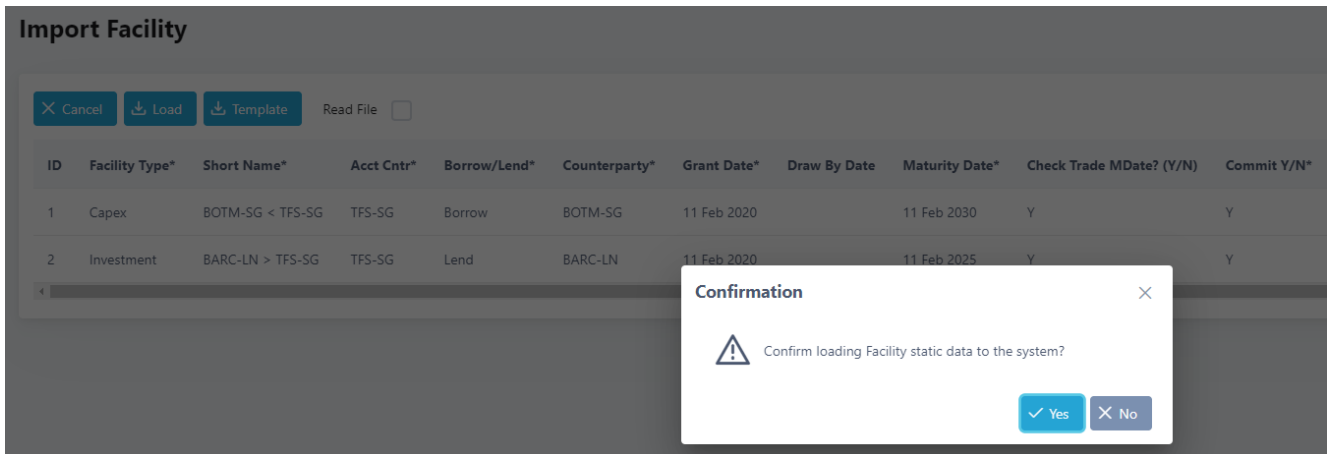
Import Facility

Cancel Load Template Read File

| ID | Facility Type* | Short Name* | Acct Cntr* | Borrow/Lend* | Counterparty* | Grant Date* | Draw By Date | Maturity Date* | Check Trade MDate? (Y/N) | Commit Y/N* |
|---|---|---|---|---|---|---|---|---|---|---|
| 1 | Capex | BOTM-SG < TFS-SG | TFS-SG | Borrow | BOTM-SG | 11 Feb 2020 | | 11 Feb 2030 | Y | Y |
| 2 | Investment | BARC-LN > TFS-SG | TFS-SG | Lend | BARC-LN | 11 Feb 2020 | | 11 Feb 2025 | Y | Y |

Confirmation

Confirm loading Facility static data to the system?

Yes No